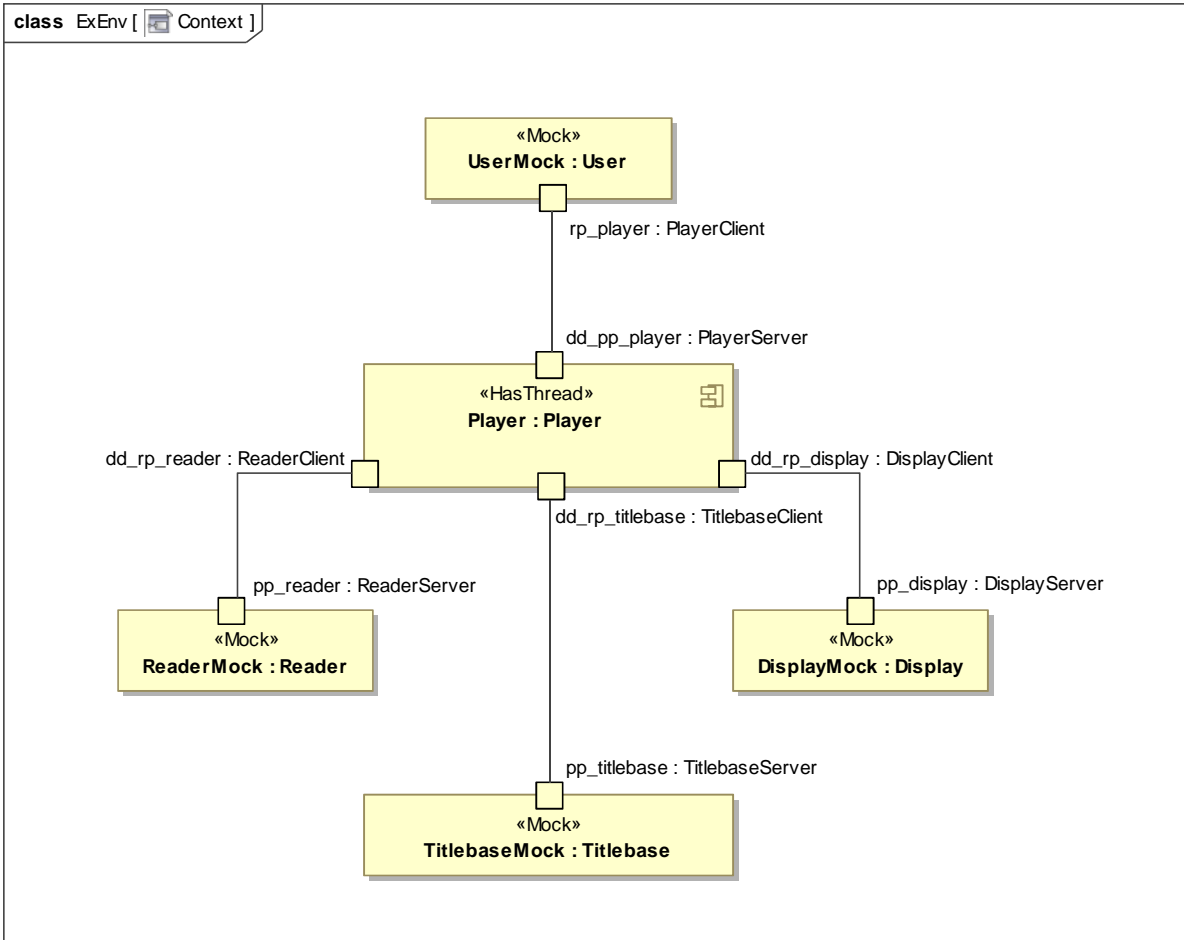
class ExEnv [ Context ]

«Mock»
UserMock : User

rp_player : PlayerClient

dd_pp_player : PlayerServer

«HasThread»
Player : Player

dd_rp_reader : ReaderClient

dd_rp_display : DisplayClient

dd_rp_titlebase : TitlebaseClient

pp_reader : ReaderServer

pp_display : DisplayServer

«Mock»
ReaderMock : Reader

«Mock»
DisplayMock : Display

pp_titlebase : TitlebaseServer

«Mock»
TitlebaseMock : Titlebase